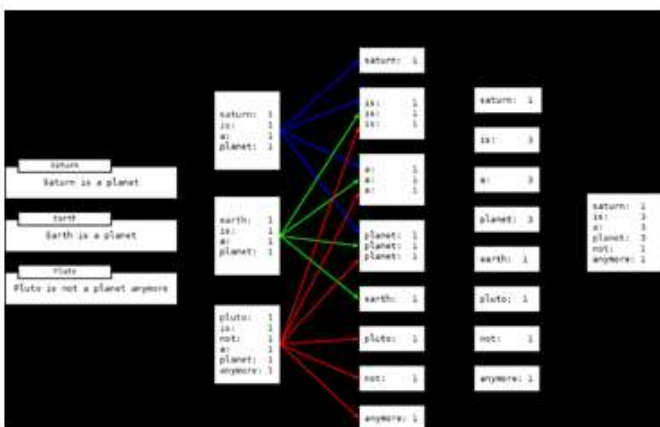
saturn
Saturn is a planet

earth
Earth is a planet

Pluto
Pluto is not a planet anymore

saturn: 1
is: 1
a: 1
planet: 1

earth: 1
is: 1
a: 1
planet: 1

pluto: 1
is: 1
not: 1
a: 1
planet: 1
anymore: 1

saturn: 1

is: 1
is: 1
is: 1

a: 1
a: 1
a: 1

planet: 1
planet: 1
planet: 1

earth: 1

pluto: 1

not: 1

anymore: 1

saturn: 1

is: 3

a: 3

planet: 3

earth: 1

pluto: 1

not: 1

anymore: 1

saturn: 1
is: 3
a: 3
planet: 3
not: 1
anymore: 1